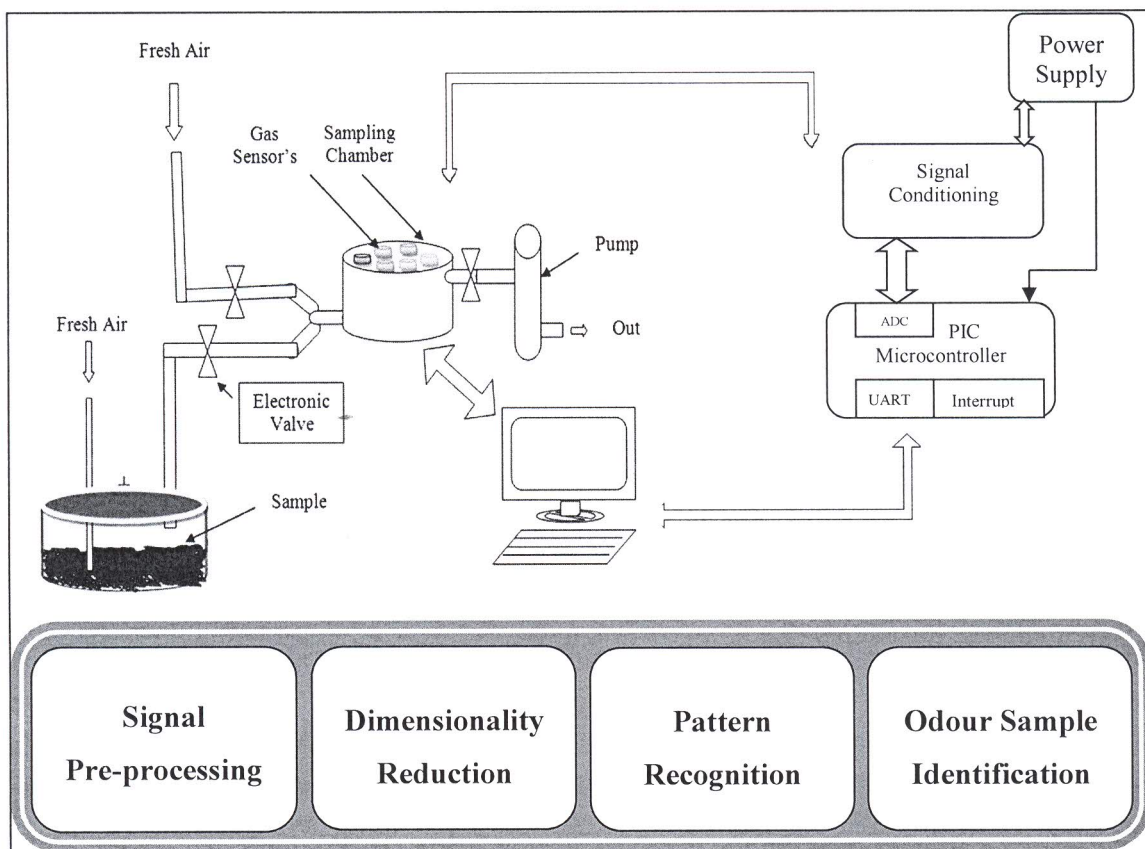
Fresh Air

Gas Sensor's

Sampling Chamber

Power Supply

Signal Conditioning

Pump

Out

Fresh Air

ADC

PIC Microcontroller

UART

Interrupt

Electronic Valve

Sample

Signal Pre-processing

Dimensionality Reduction

Pattern Recognition

Odour Sample Identification